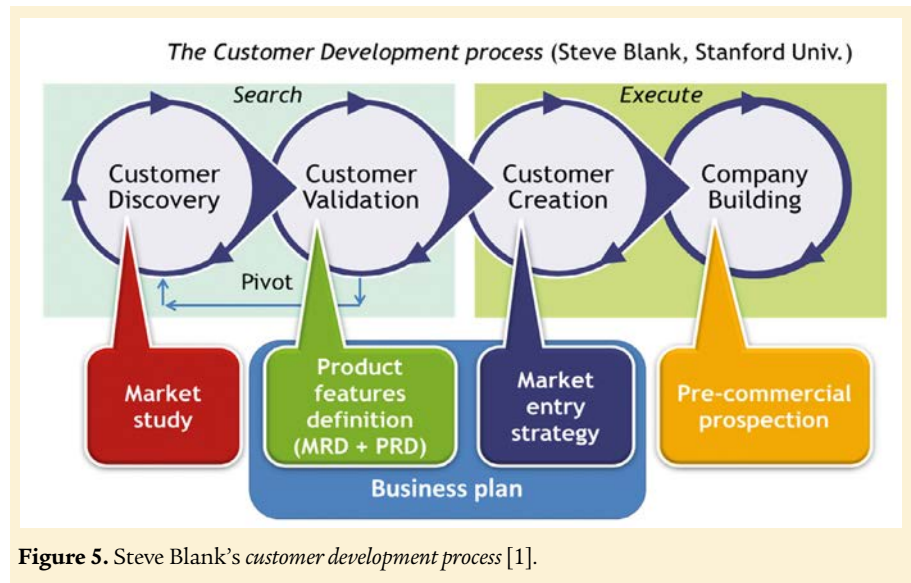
The Customer Development process (Steve Blank, Stanford Univ.)

Search

Execute

Customer Discovery

Customer Validation

Customer Creation

Company Building

Pivot

Market study

Product features definition (MRD + PRD)

Market entry strategy

Pre-commercial prospection

Business plan

**Figure 5.** Steve Blank's *customer development process* [1].